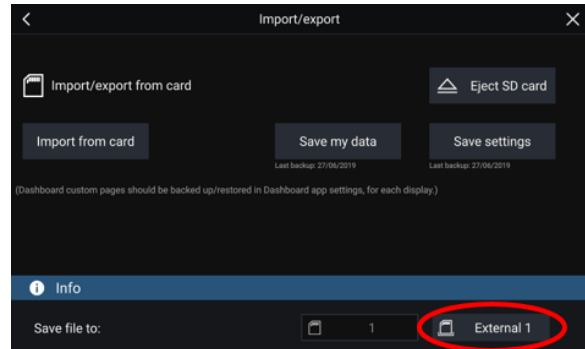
Import/export

Import/export from card

Eject SD card

Import from card

Save my data
Last backup: 27/06/2019

Save settings
Last backup: 27/06/2019

(Dashboard custom pages should be backed up/restored in Dashboard app settings, for each display.)

Info

Save file to:

1

External 1